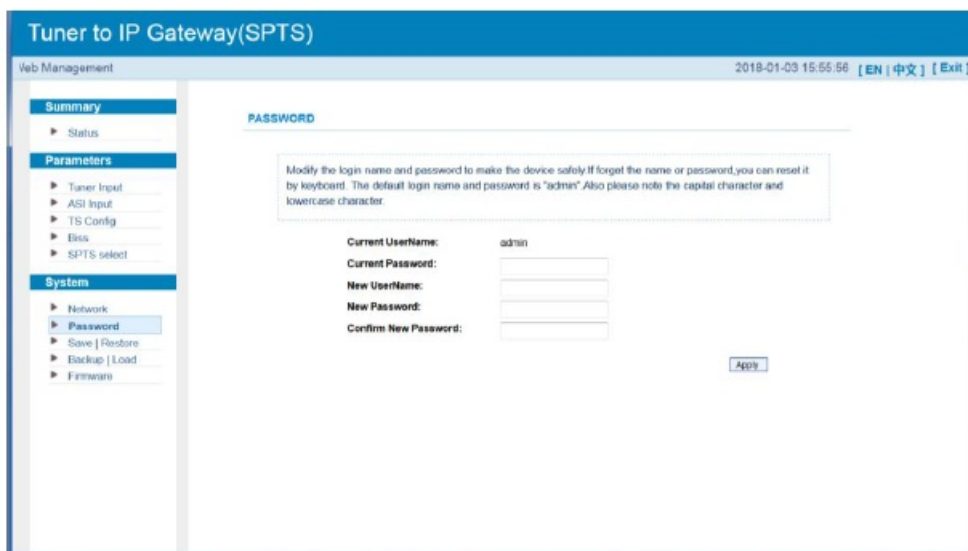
Tuner to IP Gateway(SPTS)

Veb Management

2018-01-03 15:55:56 [EN | 中文] [Exit]

Summary

Status

Parameters

Tuner Input
ASI Input
TS Config
Biss
SPTS select

System

Network
Password
Save | Restore
Backup | Load
Firmware

PASSWORD

Modify the login name and password to make the device safely.If forget the name or password,you can reset it by keyboard. The default login name and password is "admin".Also please note the capital character and lowercase character.

| | |
|---|---|
| Current UserName: | admin |
| Current Password: | |
| New UserName: | |
| New Password: | |
| Confirm New Password: | |

Apply